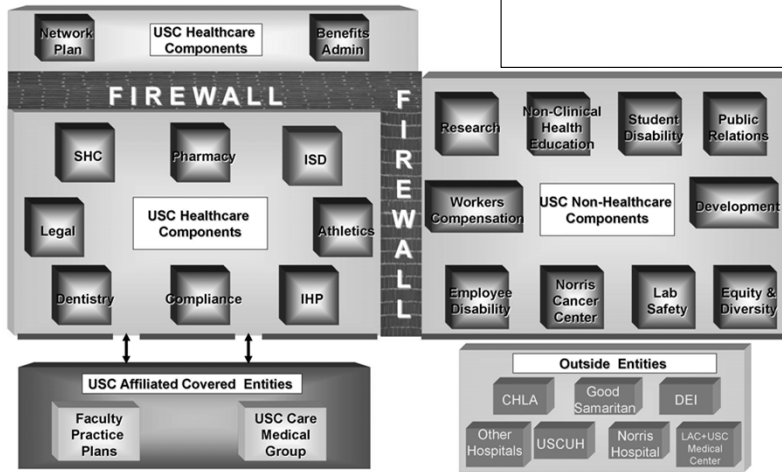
Network Plan

USC Healthcare Components

Benefits Admin

FIREWALL

SHC

Pharmacy

ISD

Legal

USC Healthcare Components

Athletics

Dentistry

Compliance

IHP

FIREWALL

Research

Non-Clinical Health Education

Student Disability

Public Relations

Workers Compensation

USC Non-Healthcare Components

Development

Employee Disability

Norris Cancer Center

Lab Safety

Equity & Diversity

USC Affiliated Covered Entities

Faculty Practice Plans

USC Care Medical Group

Outside Entities

CHLA

Good Samaritan

DEI

Other Hospitals

USCUH

Norris Hospital

LAC+USC Medical Center